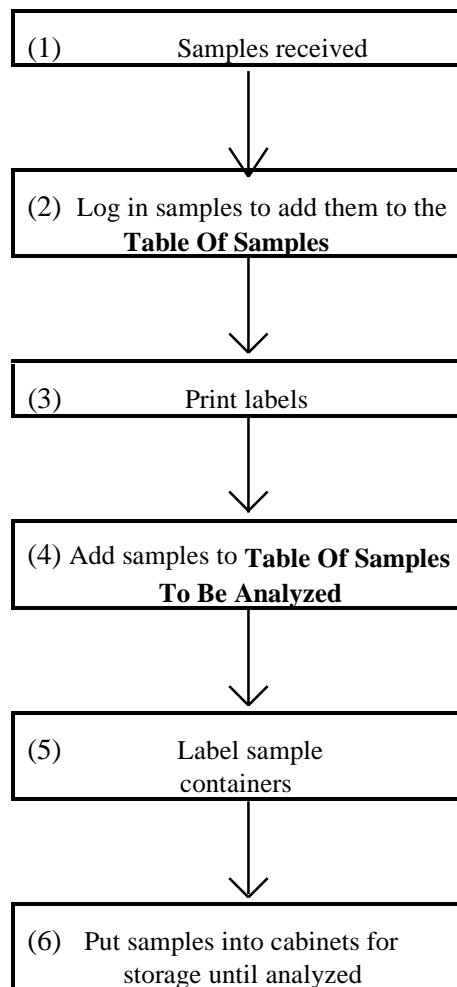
(1) Samples received

(2) Log in samples to add them to the **Table Of Samples**

(3) Print labels

(4) Add samples to **Table Of Samples To Be Analyzed**

(5) Label sample containers

(6) Put samples into cabinets for storage until analyzed